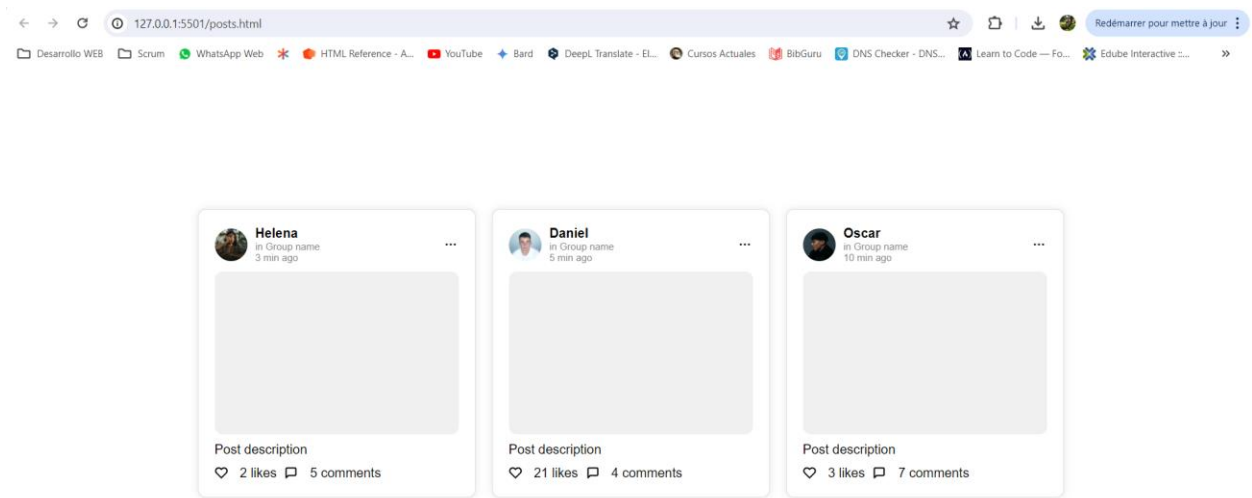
127.0.0.1:5501/posts.html

Redémarrer pour mettre à jour

Desarrollo WEB  Scrum  WhatsApp Web  HTML Reference - A...  YouTube  Bard  DeepL Translate - El...  Cursos Actuales  BibGuru  DNS Checker - DNS...  Learn to Code — Fo...  Edube Interactive :...  »

Helena
in Group name
3 min ago
...

Post description
2 likes  5 comments

Daniel
in Group name
5 min ago
...

Post description
21 likes  4 comments

Oscar
in Group name
10 min ago
...

Post description
3 likes  7 comments